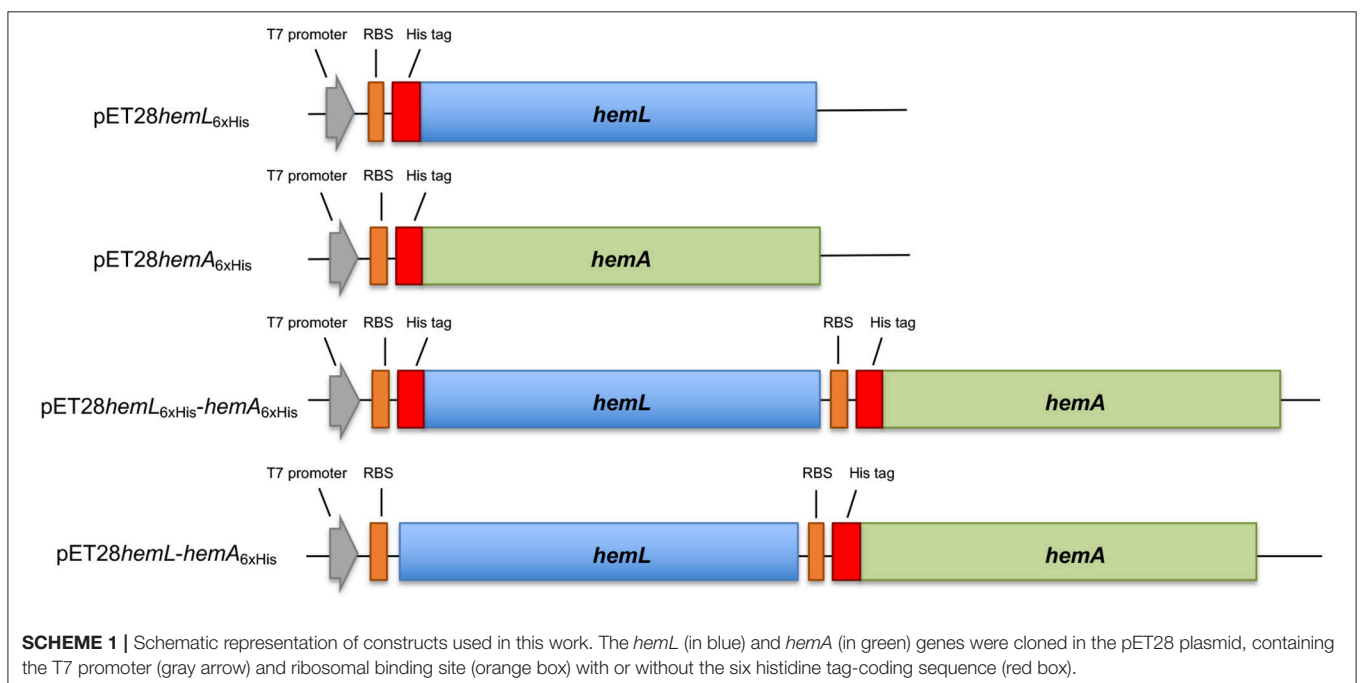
T7 promoter RBS His tag

pET28$hemL_{6xHis}$

hemL

T7 promoter RBS His tag

pET28$hemA_{6xHis}$

hemA

T7 promoter RBS His tag RBS His tag

pET28$hemL_{6xHis}$-$hemA_{6xHis}$

hemL

hemA

T7 promoter RBS RBS His tag

pET28hemL-$hemA_{6xHis}$

hemL

hemA

**SCHEME 1 |** Schematic representation of constructs used in this work. The *hemL* (in blue) and *hemA* (in green) genes were cloned in the pET28 plasmid, containing the T7 promoter (gray arrow) and ribosomal binding site (orange box) with or without the six histidine tag-coding sequence (red box).